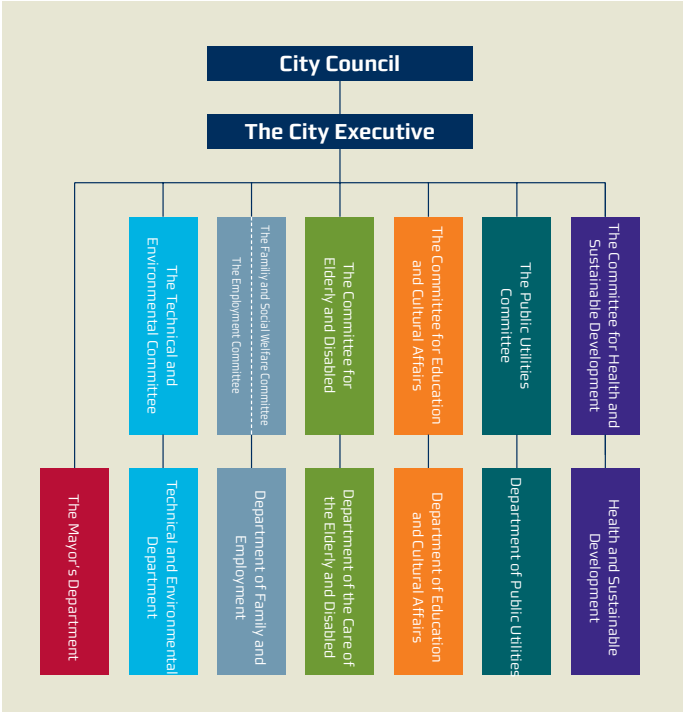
City Council

The City Executive

The Technical and Environmental Committee

The Family and Social Welfare Committee

The Employment Committee

The Committee for Elderly and Disabled

The Committee for Education and Cultural Affairs

The Public Utilities Committee

The Committee for Health and Sustainable Development

The Mayor's Department

Technical and Environmental Department

Department of Family and Employment

Department of the Care of the Elderly and Disabled

Department of Education and Cultural Affairs

Department of Public Utilities

Health and Sustainable Development